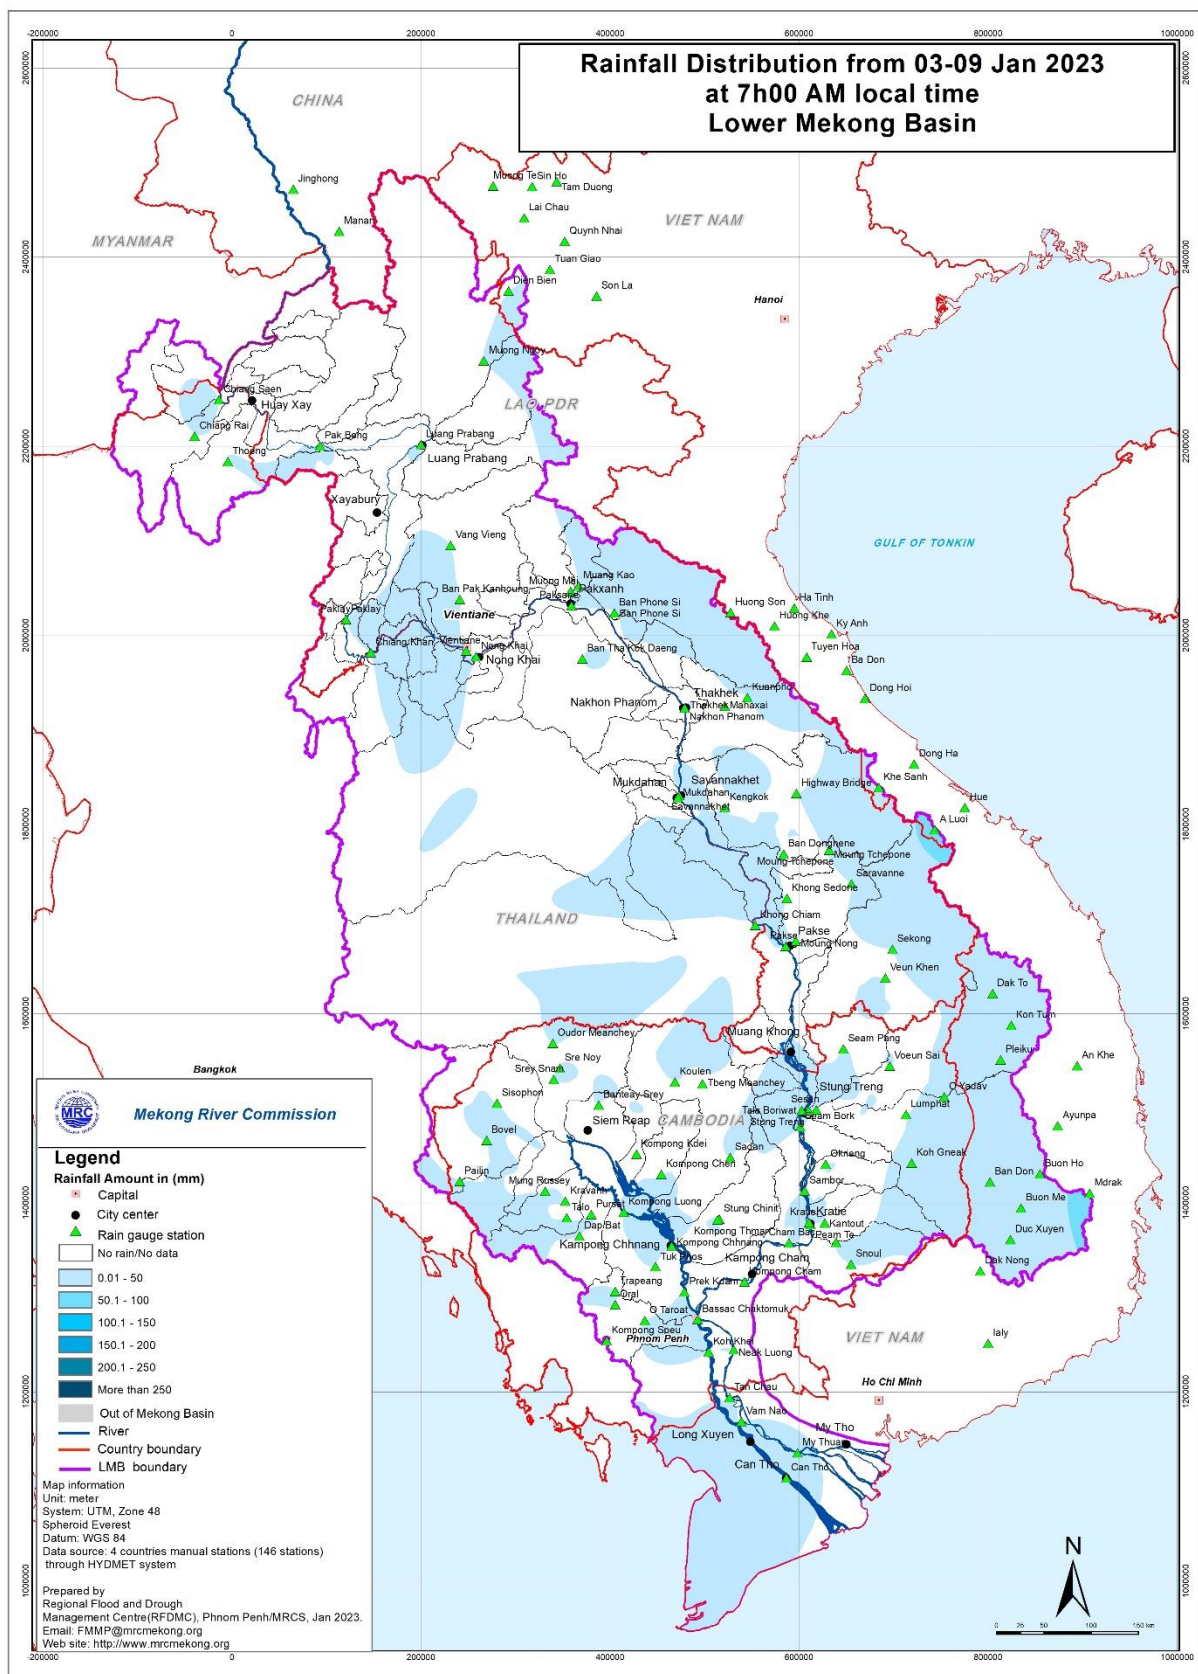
-200000 0 200000 400000 600000 800000 1000000

Rainfall Distribution from 03-09 Jan 2023
at 7h00 AM local time
Lower Mekong Basin

CHINA
MYANMAR
VIET NAM
LAO PDR
THAILAND
CAMBODIA
VIET NAM
GULF OF TONKIN

Jinghong
Manan
Muong Te
Sin Ho
Tam Duong
Lai Chau
Quynh Nhai
Tuan Giao
Dien Bien
Son La
Hanoi
Muong Ngoy
Chiang Saen
Huay Xay
Chiang Rai
Pak Beng
Luang Prabang
Luang Prabang
Thoeng
Xayabury
Vang Vieng
Muong Mai
Muang Kao
Ban Pak Kanhoung
Paksane
Paksane
Pakxanh
Ban Phone Si
Ban Phone Si
Huong Son
Ha Tinh
Huong Khe
Ky Anh
Vientiane
Paklay
Paklay
Chiang Khan
Vientiane
Nong Khai
Nong Khai
Ban Tha Kok Daeng
Tuyen Hoa
Ba Don
Dong Hoi
Thakhek
Thakhek
Mahaxai
Kuanpho
Nakhon Phanom
Nakhon Phanom
Dong Ha
Savannakhet
Mukdahan
Mukdahan
Savannakhet
Kengkok
Highway Bridge
Khe Sanh
Hue
A Luoi
Ban Donghene
Moung Tchepone
Moung Tchepone
Saravanne
Khong Sedone
Khong Chiam
Pakse
Pakse
Moung Nong
Sekong
Veun Khen
Dak To
Kon Tum
Oudor Meanchey
Muang Khong
Seam Pang
Voeun Sai
Pleiku
An Khe
Sre Noy
Srey Snam
Koulen
Tbeng Meanchey
Stung Treng
O Yadav
Bangkok
Sisophon
Banteay Srey
Sesan
Lumphat
Siem Reap
Talo Boriwat
Seam Bork
Stung Treng
Ayunpa
Bovel
Kompong Kdei
Sadan
Koh Gneak
Kompong Chen
Oknong
Buon Ho
Pailin
Mung Russey
Sambor
Ban Don
Mdrak
Kravanh
Talo
Pursat
Kompong Luong
Buon Me
Dap Bat
Stung Chinit
Kratie
Kratie
Kantout
Kompong Thmar
Cham Bay
Peam Te
Duc Xuyen
Kampong Chhnang
Kompong Chhnang
Tuk Phos
Kampong Cham
Kompong Cham
Snoul
Dak Nong
Trapeang
Oral
Prek Kdam
O Taroat
Bassac Chaktomuk
Kompong Speu
Phnom Penh
Ialy
Koh Khel
Neak Luong
Ho Chi Minh
Tan Chau
Vam Nao
My Tho
Long Xuyen
My Thuan
Can Tho
Can Tho

MRC
Mekong River Commission
Legend
Rainfall Amount in (mm)
Capital
City center
Rain gauge station
No rain/No data
0.01 - 50
50.1 - 100
100.1 - 150
150.1 - 200
200.1 - 250
More than 250
Out of Mekong Basin
River
Country boundary
LMB boundary
Map information
Unit: meter
System: UTM, Zone 48
Spheroid Everest
Datum: WGS 84
Data source: 4 countries manual stations (146 stations) through HYDMET system

Prepared by
Regional Flood and Drought Management Centre(RFDMC), Phnom Penh/MRCS, Jan 2023.
Email: FMMP@mrcmekong.org
Web site: http://www.mrcmekong.org

N
0 25 50 100 150 km

2600000 2400000 2200000 2000000 1800000 1600000 1400000 1200000 1000000